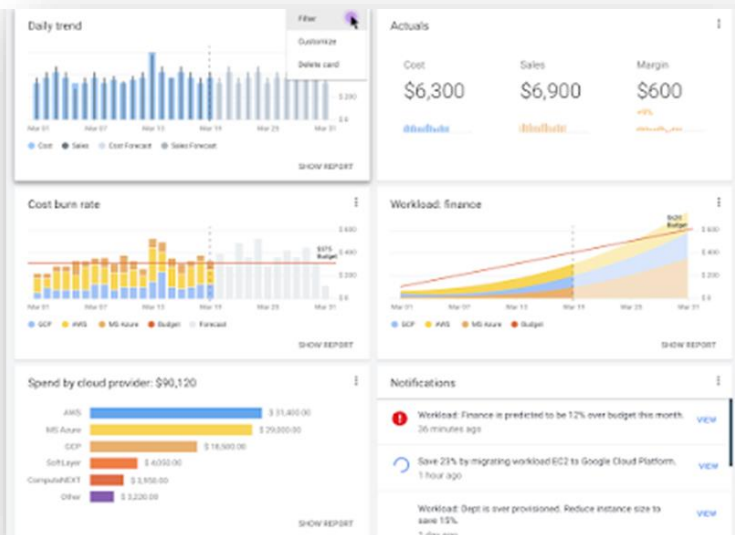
Daily trend

Filter
Customize
Delete card

$ 200
$ 0

Mar 01 Mar 07 Mar 13 Mar 19 Mar 25 Mar 31

Cost Sales Cost Forecast Sales Forecast

SHOW REPORT

Actuals

Cost
$6,300

Sales
$6,900

Margin
$600
+9%

Cost burn rate

$ 600
$ 400
$ 200
$ 0

$375 Budget

Mar 01 Mar 07 Mar 13 Mar 19 Mar 25 Mar 31

GCP AWS MS Azure Budget Forecast

SHOW REPORT

Workload: finance

$620 Budget

$ 600
$ 400
$ 200
$ 0

Mar 01 Mar 07 Mar 13 Mar 19 Mar 25 Mar 31

GCP AWS MS Azure Budget

SHOW REPORT

Spend by cloud provider: $90,120

AWS $ 31,400.00
MS Azure $ 29,000.00
GCP $ 16,500.00
SoftLayer $ 4,050.00
ComputeNEXT $ 3,950.00
Other $ 3,220.00

SHOW REPORT

Notifications

Workload: Finance is predicted to be 12% over budget this month.
36 minutes ago
VIEW

Save 23% by migrating workload EC2 to Google Cloud Platform.
1 hour ago
VIEW

Workload: Dept is over provisioned. Reduce instance size to save 15%.
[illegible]
VIEW